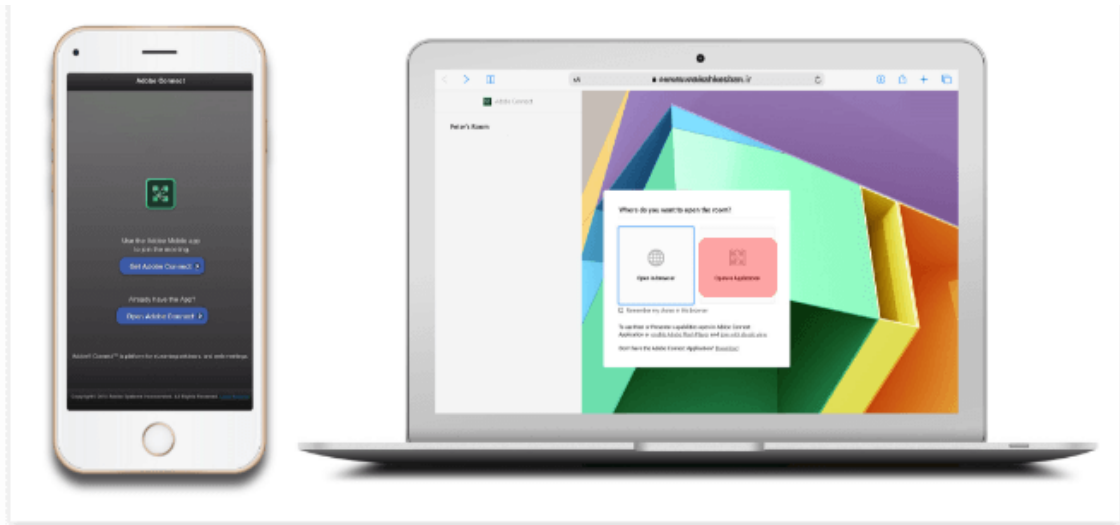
Adobe Connect

Use the Adobe Mobile app to join the meeting

Get Adobe Connect

Already have the App?

Open Adobe Connect

Adobe Connect™ is platform for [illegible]

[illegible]

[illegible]

Adobe Connect

Peter's Room

Where do you want to open the room?

Open in Browser

Open in Application

Remember my choice in this browser

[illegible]

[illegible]